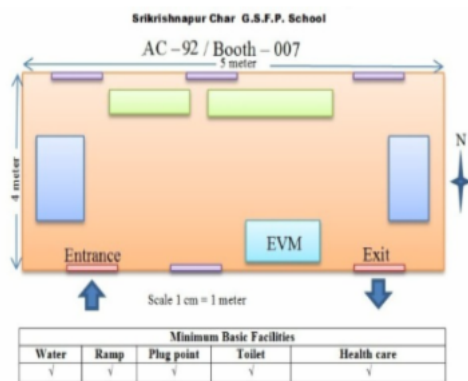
Srikrishnapur Char G.S.F.P. School

AC – 92 / Booth – 007

5 meter

4 meter

N

EVM

Entrance

Exit

Scale 1 cm = 1 meter

| Minimum Basic Facilities | | | | |
|---|---|---|---|---|
| Water | Ramp | Plug point | Toilet | Health care |
| √ | √ | √ | √ | √ |